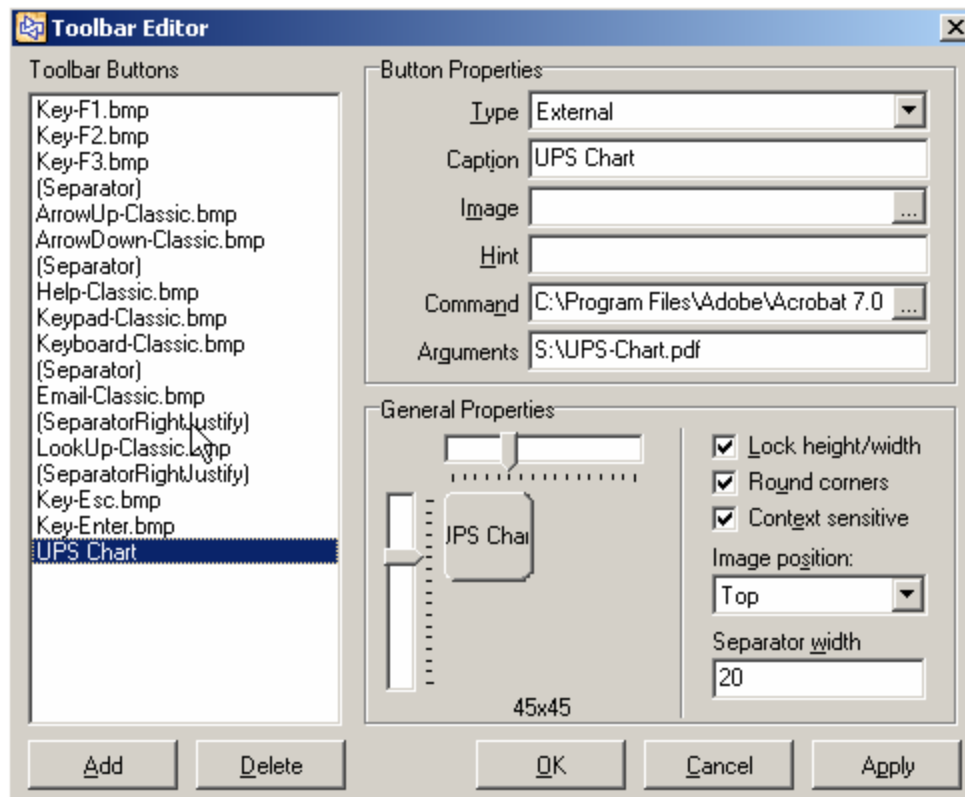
Toolbar Editor

Toolbar Buttons

Key-F1.bmp
Key-F2.bmp
Key-F3.bmp
(Separator)
ArrowUp-Classic.bmp
ArrowDown-Classic.bmp
(Separator)
Help-Classic.bmp
Keypad-Classic.bmp
Keyboard-Classic.bmp
(Separator)
Email-Classic.bmp
(SeparatorRightJustify)
LookUp-Classic.bmp
(SeparatorRightJustify)
Key-Esc.bmp
Key-Enter.bmp
UPS Chart

Button Properties

Type External
Caption UPS Chart
Image ...
Hint
Command C:\Program Files\Adobe\Acrobat 7.0 ...
Arguments S:\UPS-Chart.pdf

General Properties

UPS Char

45x45

Lock height/width
Round corners
Context sensitive
Image position:
Top
Separator width
20

Add
Delete
OK
Cancel
Apply